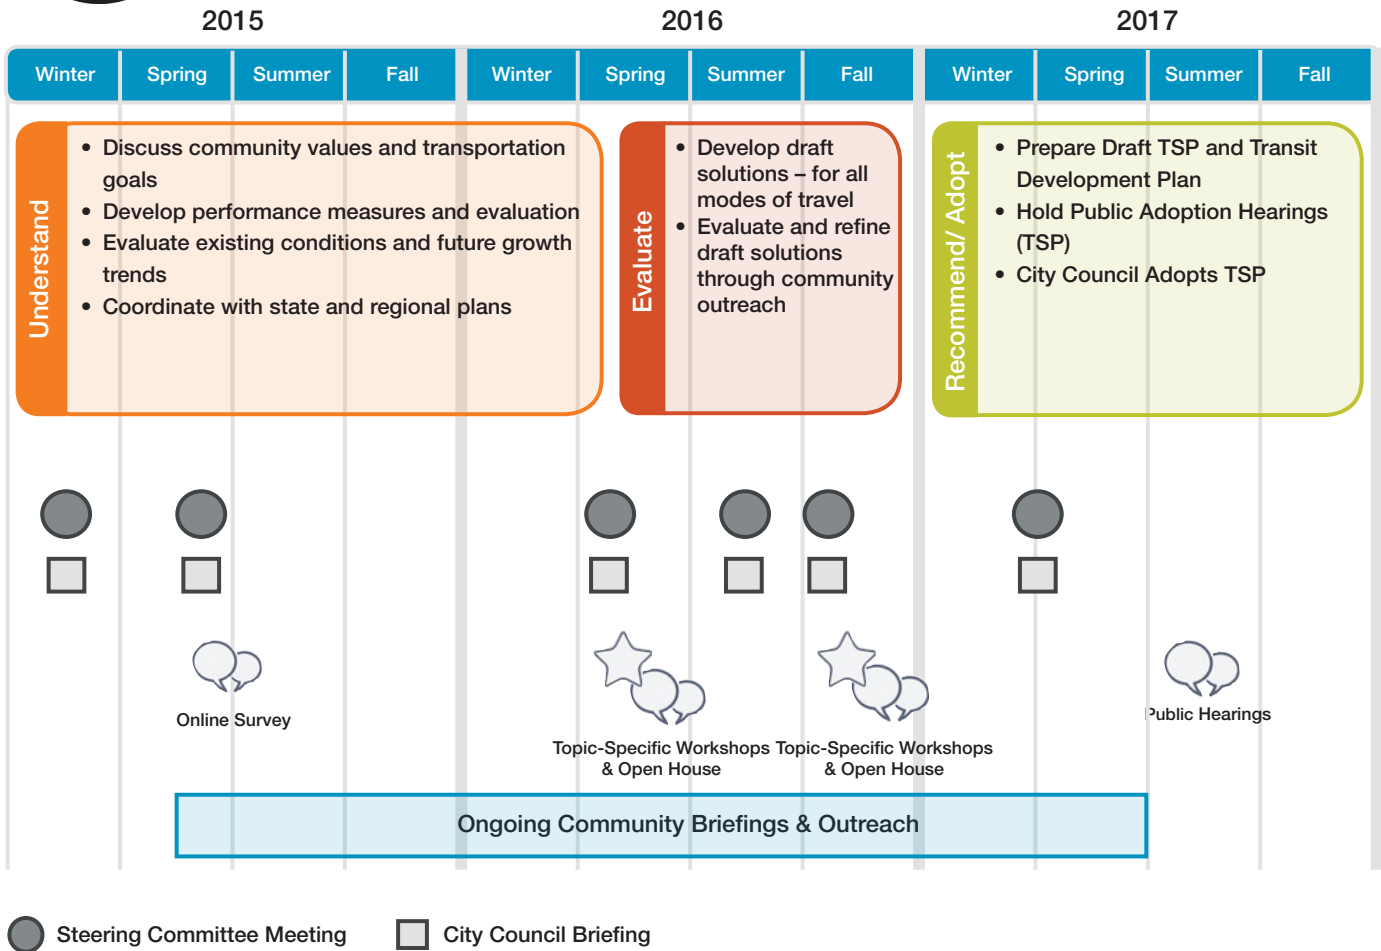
2015

2016

2017

| Winter | Spring | Summer | Fall | Winter | Spring | Summer | Fall | Winter | Spring | Summer | Fall |
|---|---|---|---|---|---|---|---|---|---|---|---|

Understand

• Discuss community values and transportation goals
• Develop performance measures and evaluation
• Evaluate existing conditions and future growth trends
• Coordinate with state and regional plans

Evaluate

• Develop draft solutions – for all modes of travel
• Evaluate and refine draft solutions through community outreach

Recommend/ Adopt

• Prepare Draft TSP and Transit Development Plan
• Hold Public Adoption Hearings (TSP)
• City Council Adopts TSP

Online Survey

Topic-Specific Workshops & Open House

Topic-Specific Workshops & Open House

Public Hearings

Ongoing Community Briefings & Outreach

Steering Committee Meeting

City Council Briefing